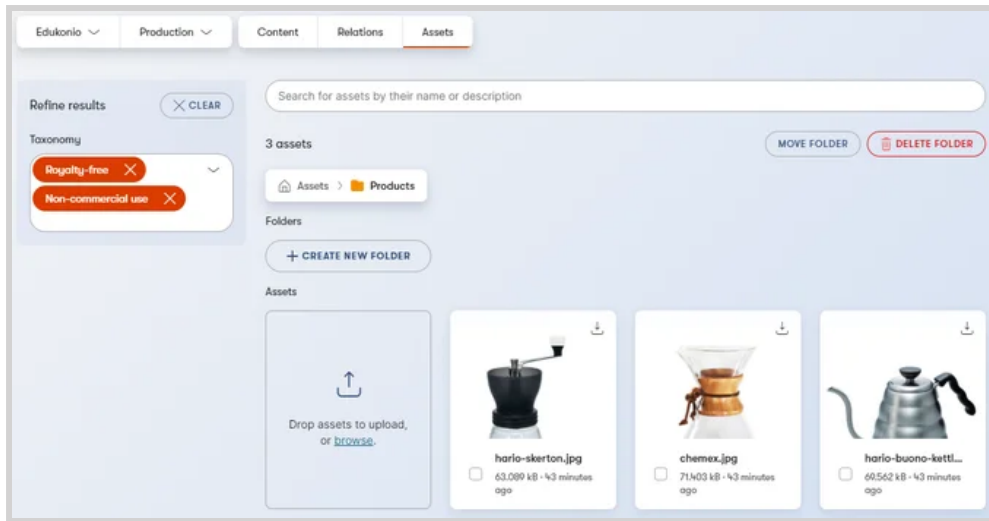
Edukonio
Production
Content
Relations
Assets

Refine results
CLEAR
Taxonomy
Royalty-free
Non-commercial use

Search for assets by their name or description

3 assets
MOVE FOLDER
DELETE FOLDER

Assets > Products

Folders
+ CREATE NEW FOLDER

Assets

Drop assets to upload, or browse.

hario-skerton.jpg
63.089 kB · 43 minutes ago

chemex.jpg
71.403 kB · 43 minutes ago

hario-buono-kettl...
60.562 kB · 43 minutes ago